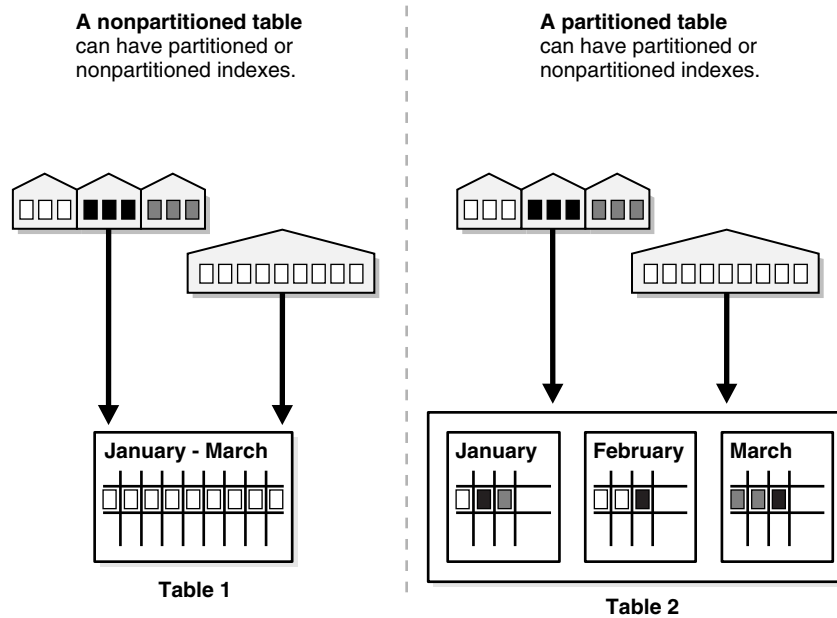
**A nonpartitioned table** can have partitioned or nonpartitioned indexes.

**A partitioned table** can have partitioned or nonpartitioned indexes.

January - March

Table 1

January

February

March

Table 2